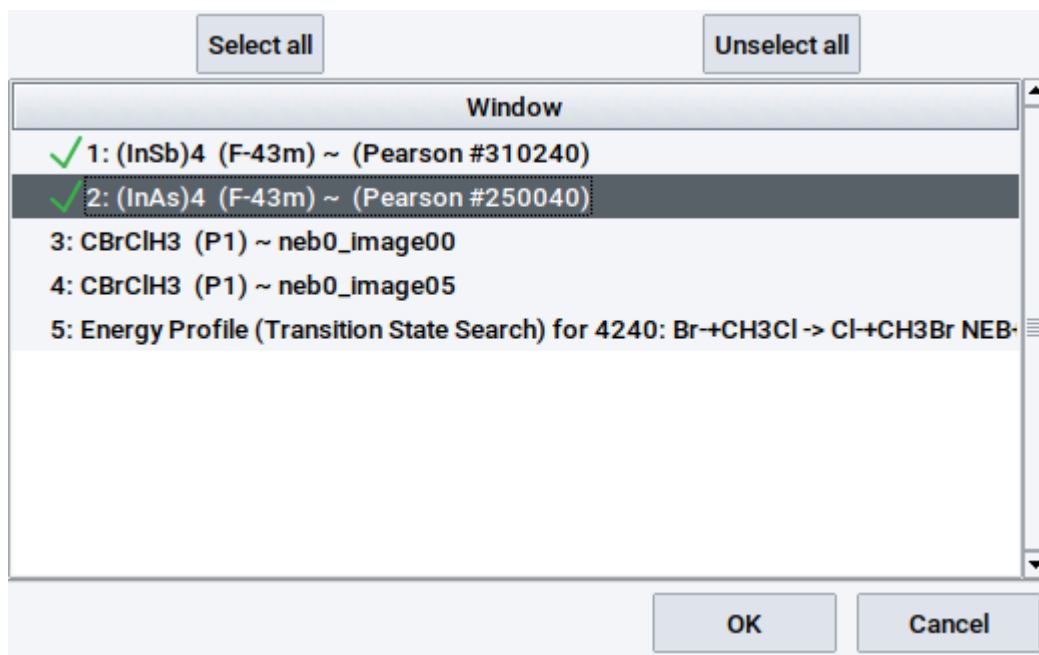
Select all

Unselect all

Window

1: (InSb)4 (F-43m) ~ (Pearson #310240)

2: (InAs)4 (F-43m) ~ (Pearson #250040)

3: CBrClH3 (P1) ~ neb0_image00

4: CBrClH3 (P1) ~ neb0_image05

5: Energy Profile (Transition State Search) for 4240: Br-+CH3Cl -> Cl-+CH3Br NEB-

OK

Cancel